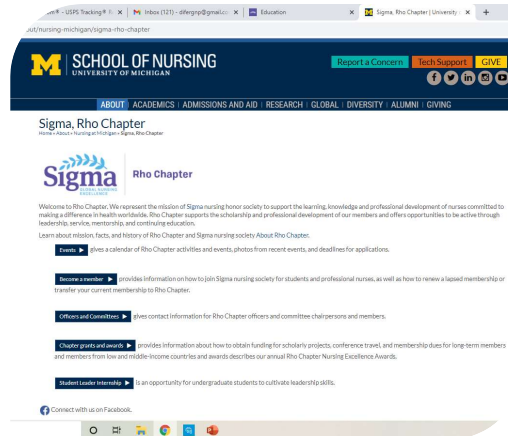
m® - USPS Tracking® R | Inbox (121) - difergnp@gmail.c | Education | Sigma, Rho Chapter | University | +

out/nursing-michigan/sigma-rho-chapter

M SCHOOL OF NURSING
UNIVERSITY OF MICHIGAN

Report a Concern | Tech Support | GIVE

ABOUT | ACADEMICS | ADMISSIONS AND AID | RESEARCH | GLOBAL | DIVERSITY | ALUMNI | GIVING

Sigma, Rho Chapter
Home » About » Nursing at Michigan » Sigma, Rho Chapter

Sigma
GLOBAL NURSING EXCELLENCE

Rho Chapter

Welcome to Rho Chapter. We represent the mission of Sigma nursing honor society to support the learning, knowledge and professional development of nurses committed to making a difference in health worldwide. Rho Chapter supports the scholarship and professional development of our members and offers opportunities to be active through leadership, service, mentorship, and continuing education.

Learn about mission, facts, and history of Rho Chapter and Sigma nursing society About Rho Chapter.

Events ▶ gives a calendar of Rho Chapter activities and events, photos from recent events, and deadlines for applications.

Become a member ▶ provides information on how to join Sigma nursing society for students and professional nurses, as well as how to renew a lapsed membership or transfer your current membership to Rho Chapter.

Officers and Committees ▶ gives contact information for Rho Chapter officers and committee chairpersons and members.

Chapter grants and awards ▶ provides information about how to obtain funding for scholarly projects, conference travel, and membership dues for long-term members and members from low and middle-income countries and awards describes our annual Rho Chapter Nursing Excellence Awards.

Student Leader Internship ▶ is an opportunity for undergraduate students to cultivate leadership skills.

Connect with us on Facebook.